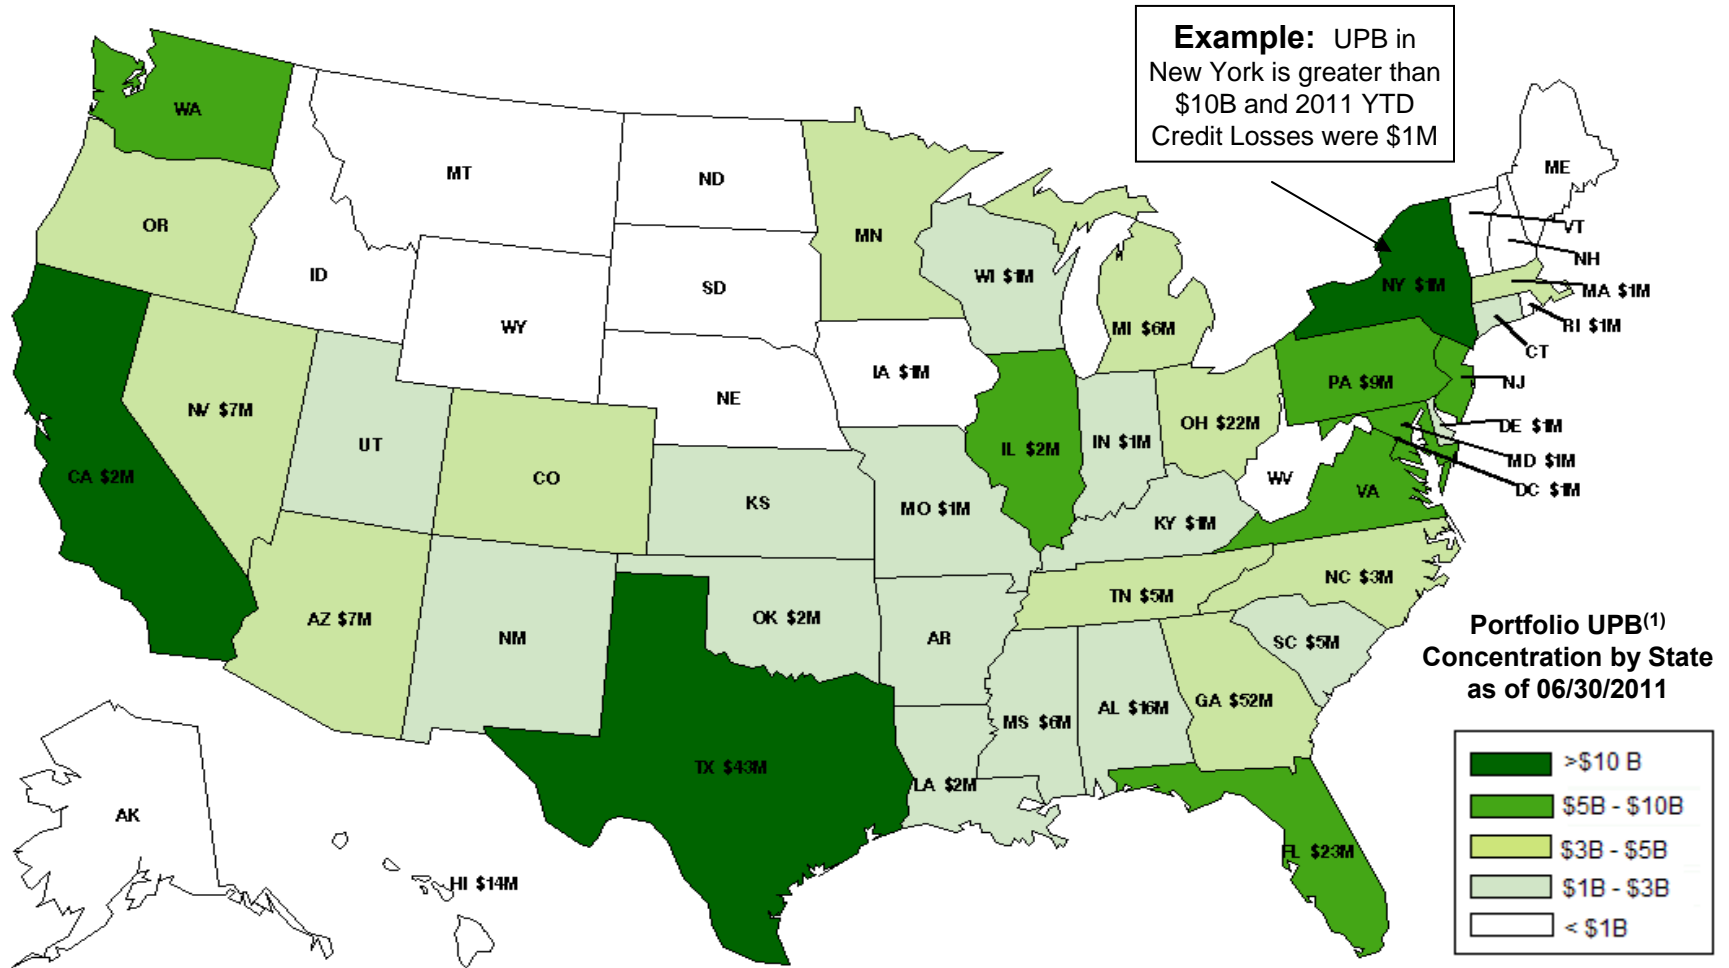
**Example:** UPB in New York is greater than \$10B and 2011 YTD Credit Losses were \$1M

WA
OR
MT
ND
ID
SD
WY
MN
ME
VT
NH
MA \$1M
RI \$1M
CT
NJ
DE \$1M
MD \$1M
DC \$1M
NY \$1M
WI \$1M
MI \$6M
PA \$9M
IA \$1M
NE
NV \$7M
UT
CO
CA \$2M
IL \$2M
IN \$1M
OH \$22M
WV
VA
KS
MO \$1M
KY \$1M
NC \$3M
TN \$5M
AZ \$7M
NM
OK \$2M
AR
SC \$5M
GA \$52M
AL \$16M
MS \$6M
TX \$43M
LA \$2M
FL \$23M
AK
HI \$14M

Portfolio UPB$^{(1)}$ Concentration by State as of 06/30/2011

>\$10 B
\$5B - \$10B
\$3B - \$5B
\$1B - \$3B
< \$1B